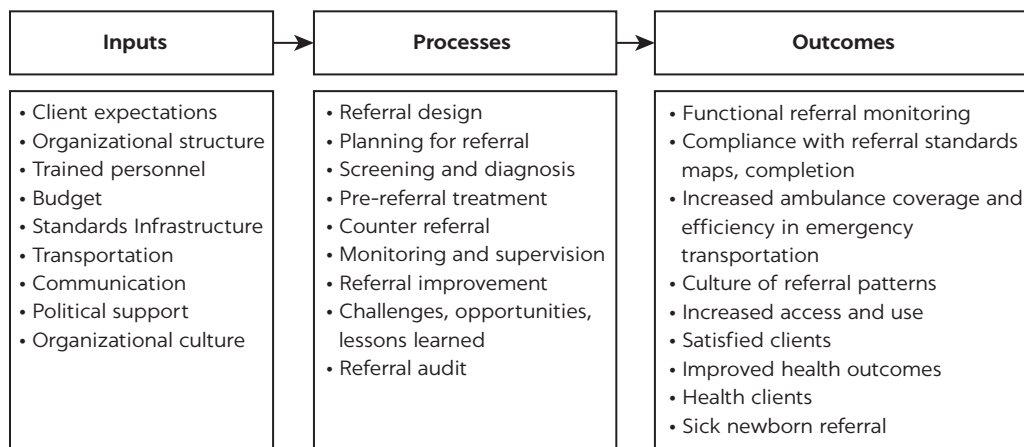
Inputs

Processes

Outcomes

• Client expectations
• Organizational structure
• Trained personnel
• Budget
• Standards Infrastructure
• Transportation
• Communication
• Political support
• Organizational culture

• Referral design
• Planning for referral
• Screening and diagnosis
• Pre-referral treatment
• Counter referral
• Monitoring and supervision
• Referral improvement
• Challenges, opportunities, lessons learned
• Referral audit

• Functional referral monitoring
• Compliance with referral standards maps, completion
• Increased ambulance coverage and efficiency in emergency transportation
• Culture of referral patterns
• Increased access and use
• Satisfied clients
• Improved health outcomes
• Health clients
• Sick newborn referral